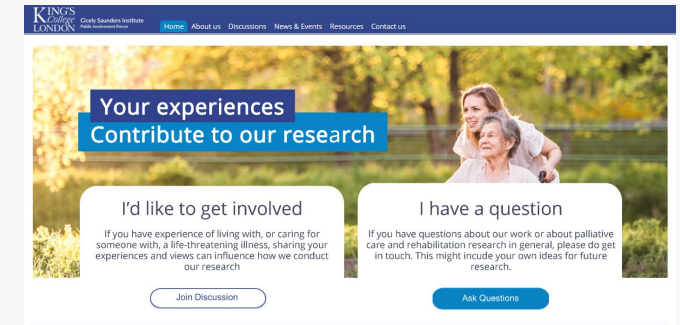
KING'S College LONDON Cicely Saunders Institute Public Involvement Forum

Home About us Discussions News & Events Resources Contact us

Your experiences
Contribute to our research

I'd like to get involved

If you have experience of living with, or caring for someone with, a life-threatening illness, sharing your experiences and views can influence how we conduct our research

Join Discussion

I have a question

If you have questions about our work or about palliative care and rehabilitation research in general, please do get in touch. This might incude your own ideas for future research.

Ask Questions